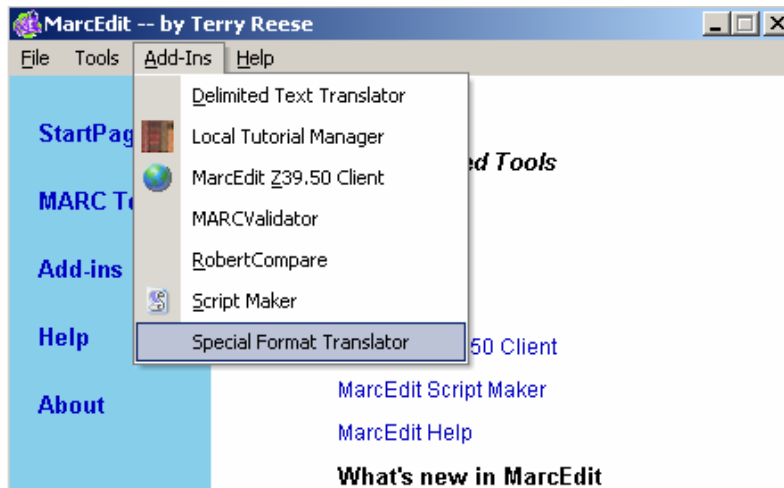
MarcEdit -- by Terry Reese

File Tools Add-Ins Help

Delimited Text Translator
Local Tutorial Manager
MarcEdit Z39.50 Client
MARCValidator
RobertCompare
Script Maker
Special Format Translator

StartPag
MARC T
Add-ins
Help
About

ed Tools

50 Client
MarcEdit Script Maker
MarcEdit Help
What's new in MarcEdit